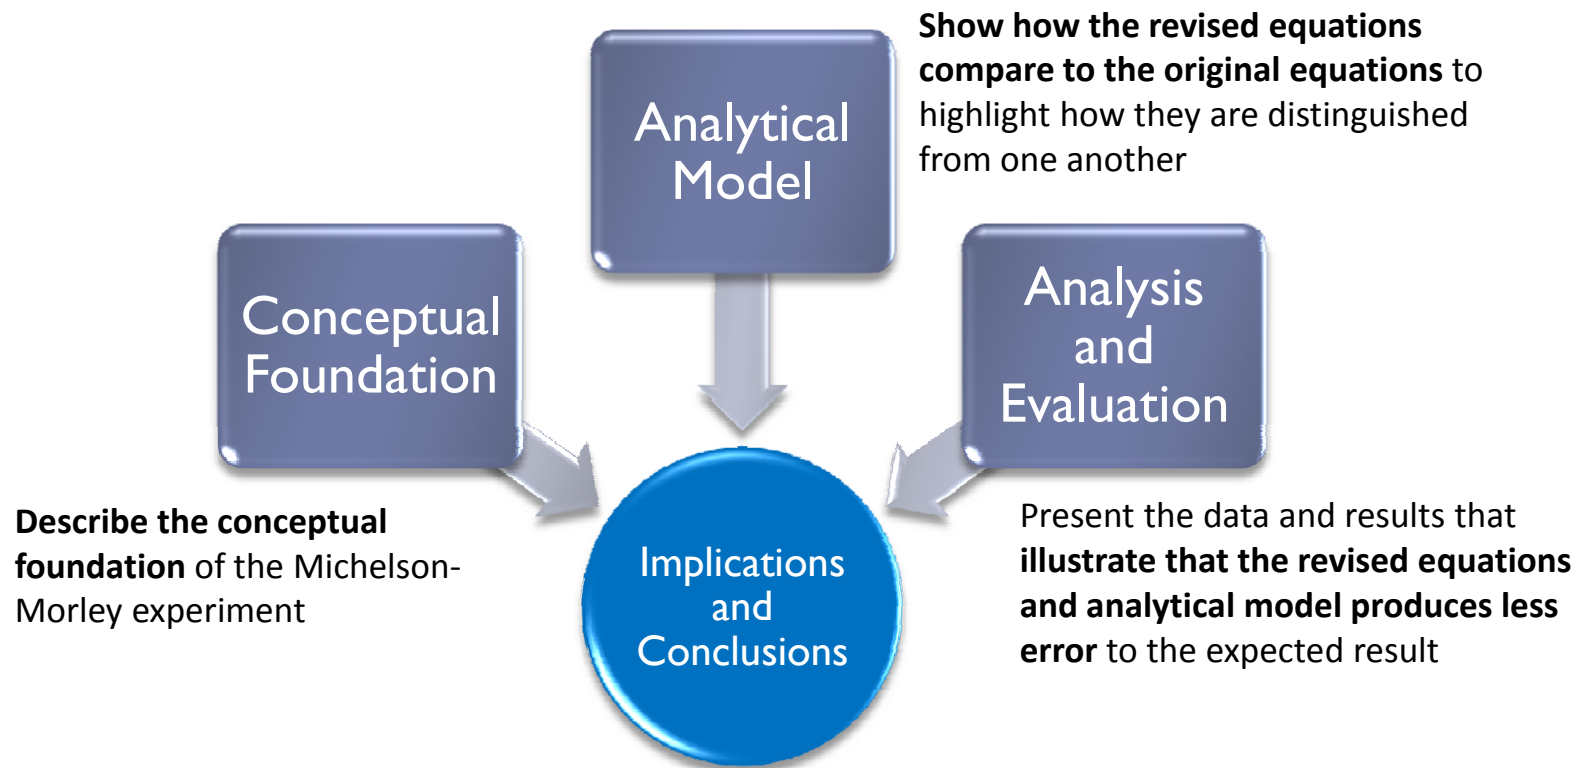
Analytical Model

Show how the revised equations compare to the original equations to highlight how they are distinguished from one another

Conceptual Foundation

Analysis and Evaluation

Describe the conceptual foundation of the Michelson-Morley experiment

Implications and Conclusions

Present the data and results that illustrate that the revised equations and analytical model produces less error to the expected result